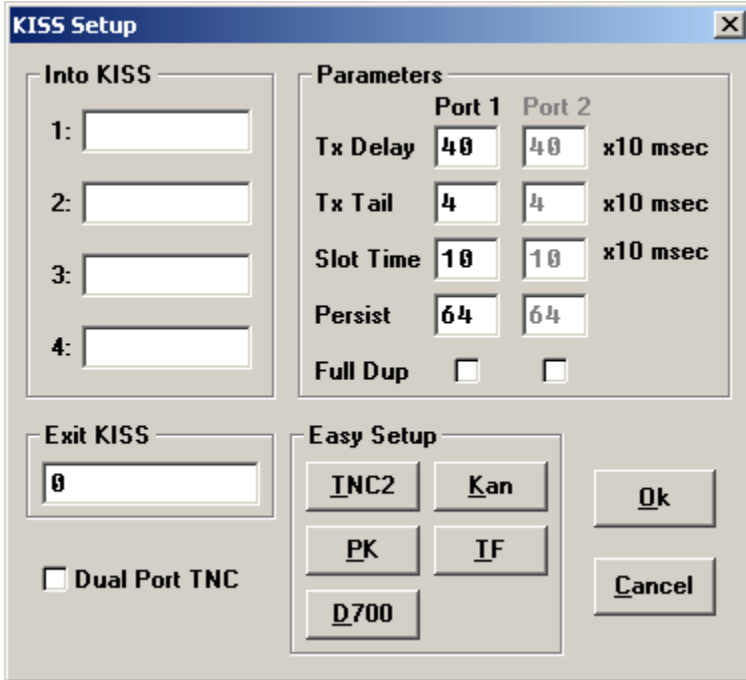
KISS Setup

Into KISS
1:
2:
3:
4:

Parameters
Port 1 Port 2
Tx Delay 40 40 x10 msec
Tx Tail 4 4 x10 msec
Slot Time 10 10 x10 msec
Persist 64 64
Full Dup

Exit KISS
0

Dual Port TNC

Easy Setup
TNC2
Kan
PK
TF
D700

Ok
Cancel